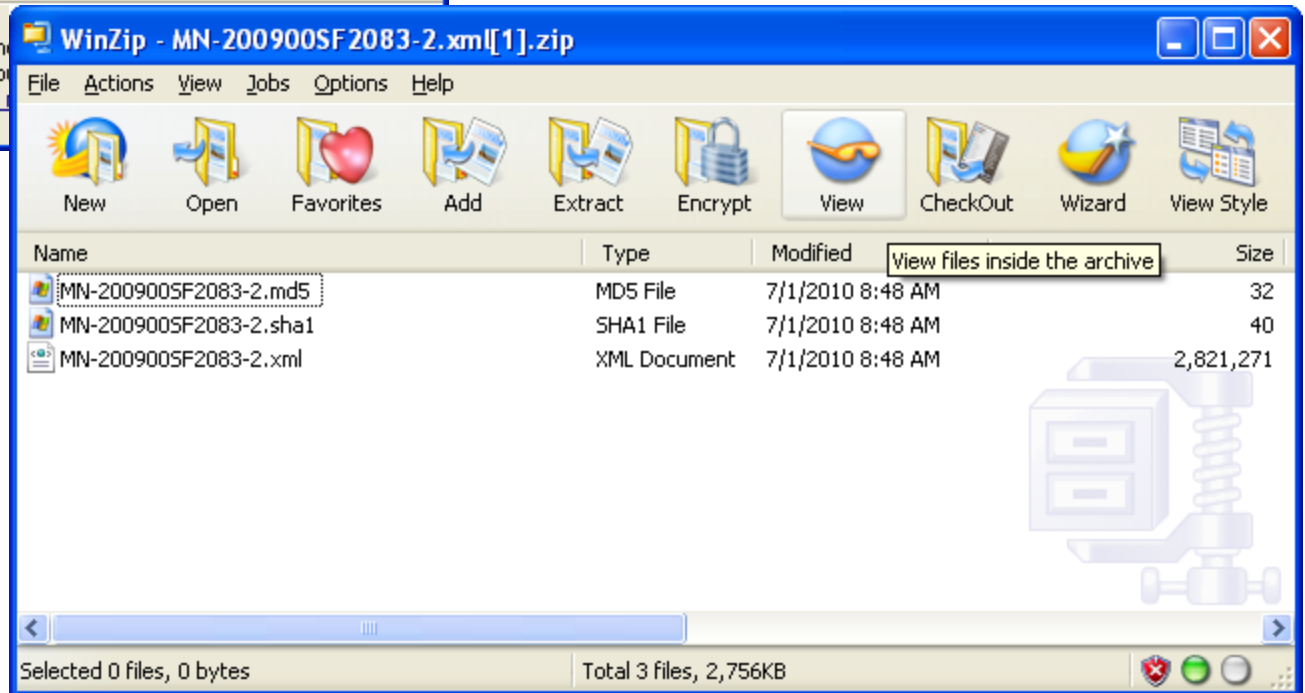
WinZip - MN-200900SF2083-2.xml[1].zip

File Actions View Jobs Options Help

New Open Favorites Add Extract Encrypt View CheckOut Wizard View Style

| Name | Type | Modified | Size |
|---|---|---|---|
| MN-200900SF2083-2.md5 | MD5 File | 7/1/2010 8:48 AM | 32 |
| MN-200900SF2083-2.sha1 | SHA1 File | 7/1/2010 8:48 AM | 40 |
| MN-200900SF2083-2.xml | XML Document | 7/1/2010 8:48 AM | 2,821,271 |

View files inside the archive

Selected 0 files, 0 bytes

Total 3 files, 2,756KB